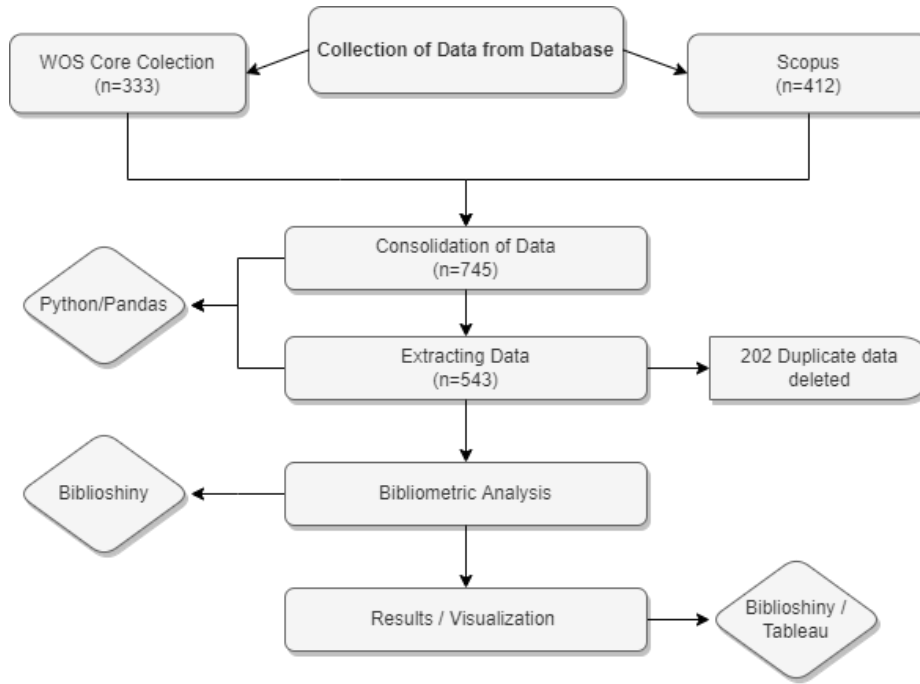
Collection of Data from Database

WOS Core Colection
(n=333)

Scopus
(n=412)

Consolidation of Data
(n=745)

Python/Pandas

Extracting Data
(n=543)

202 Duplicate data deleted

Biblioshiny

Bibliometric Analysis

Results / Visualization

Biblioshiny / Tableau